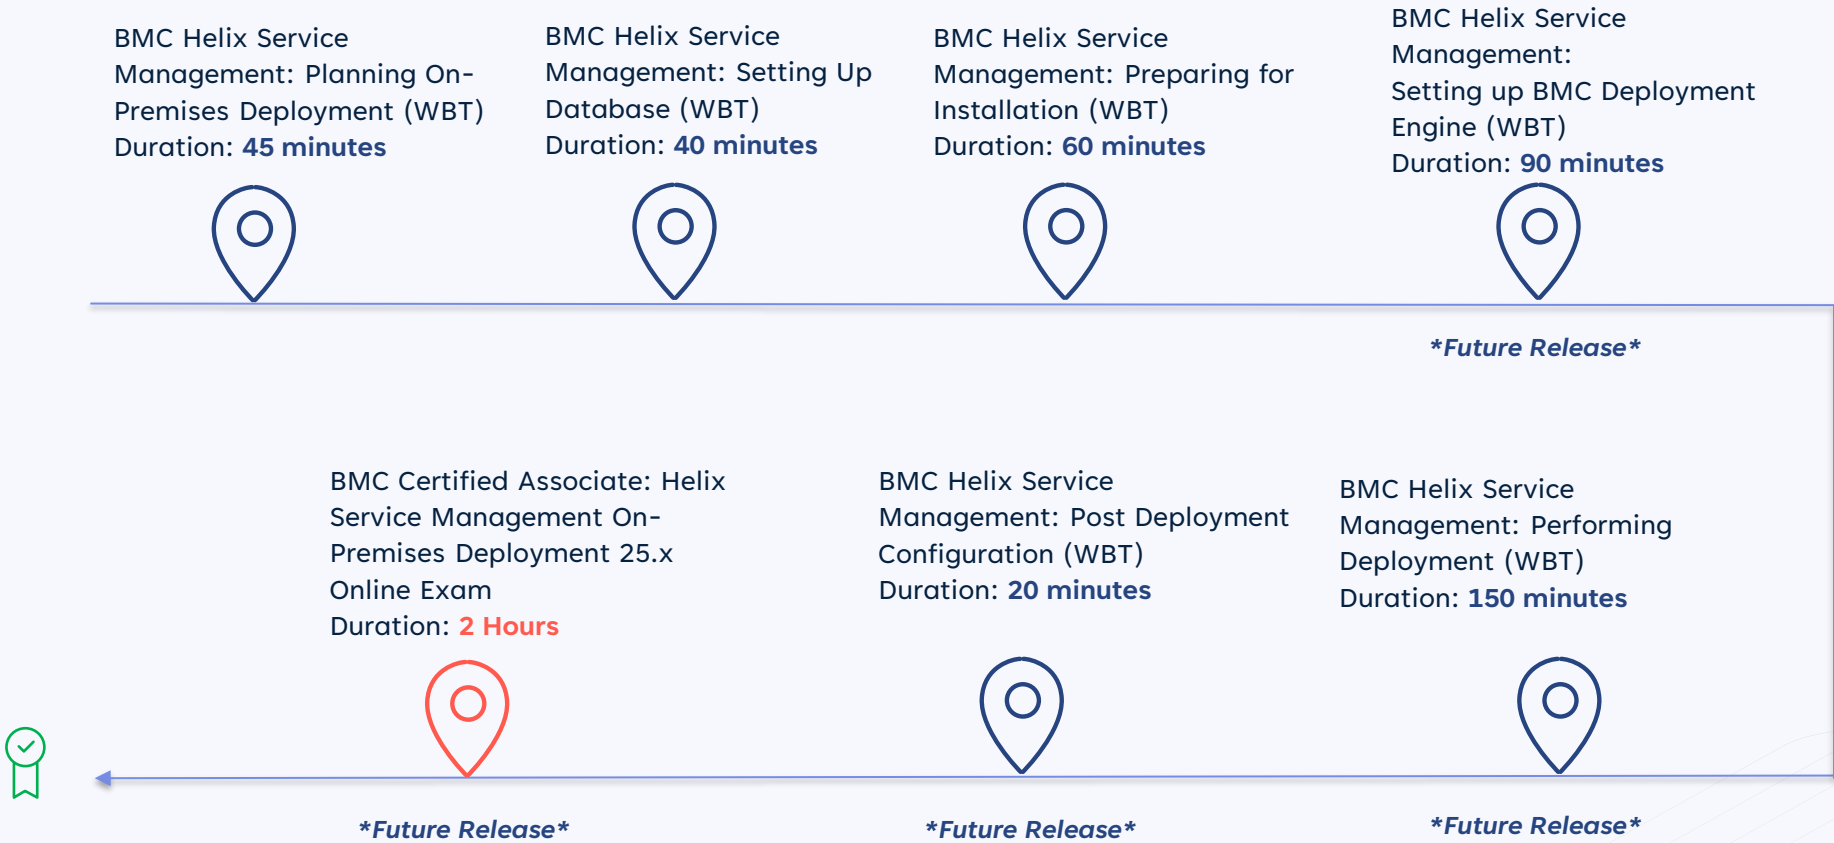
BMC Helix Service Management: Planning On-Premises Deployment (WBT)
Duration: 45 minutes

BMC Helix Service Management: Setting Up Database (WBT)
Duration: 40 minutes

BMC Helix Service Management: Preparing for Installation (WBT)
Duration: 60 minutes

BMC Helix Service Management:
Setting up BMC Deployment Engine (WBT)
Duration: 90 minutes

*Future Release*

BMC Certified Associate: Helix Service Management On-Premises Deployment 25.x Online Exam
Duration: 2 Hours

BMC Helix Service Management: Post Deployment Configuration (WBT)
Duration: 20 minutes

BMC Helix Service Management: Performing Deployment (WBT)
Duration: 150 minutes

*Future Release*

*Future Release*

*Future Release*